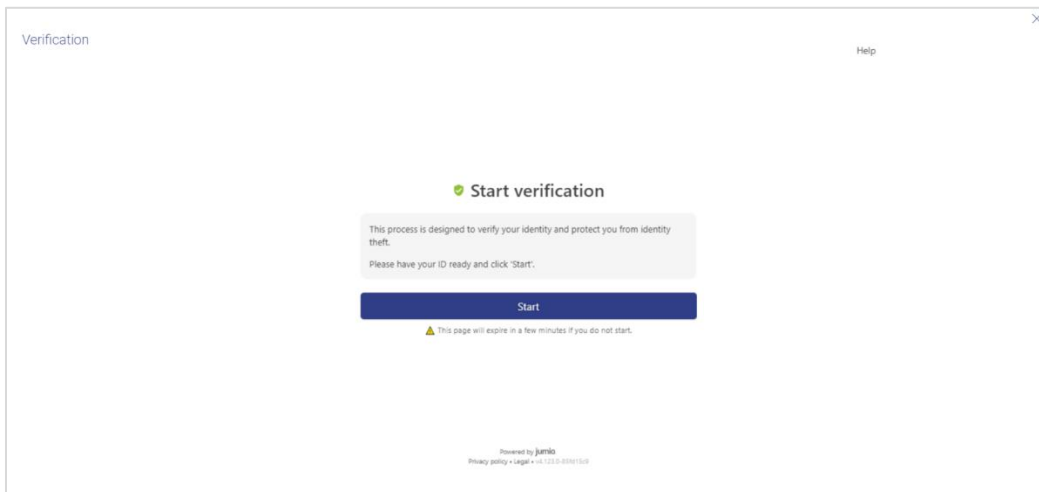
Verification

Help

Start verification

This process is designed to verify your identity and protect you from identity theft.

Please have your ID ready and click 'Start'.

Start

This page will expire in a few minutes if you do not start.

Powered by jumio
Privacy policy • Legal • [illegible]